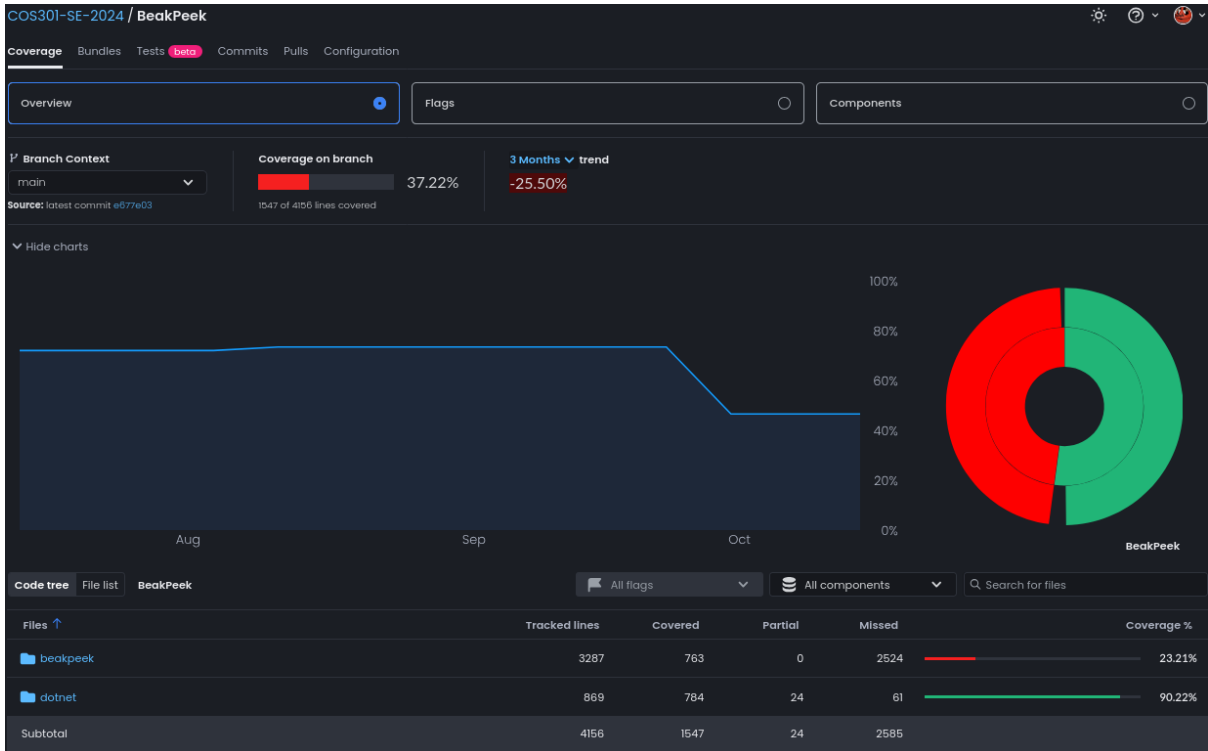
COS301-SE-2024 / BeakPeek

Coverage Bundles Tests beta Commits Pulls Configuration

Overview

Flags

Components

Branch Context

main

Source: latest commit e677e03

Coverage on branch

37.22%

1547 of 4156 lines covered

3 Months trend

-25.50%

Hide charts

100%

80%

60%

40%

20%

0%

Aug

Sep

Oct

BeakPeek

Code tree File list BeakPeek

All flags

All components

Search for files

| Files ↑ | Tracked lines | Covered | Partial | Missed | Coverage % |
|---|---|---|---|---|---|
| beakpeek | 3287 | 763 | 0 | 2524 | 23.21% |
| dotnet | 869 | 784 | 24 | 61 | 90.22% |
| Subtotal | 4156 | 1547 | 24 | 2585 | |